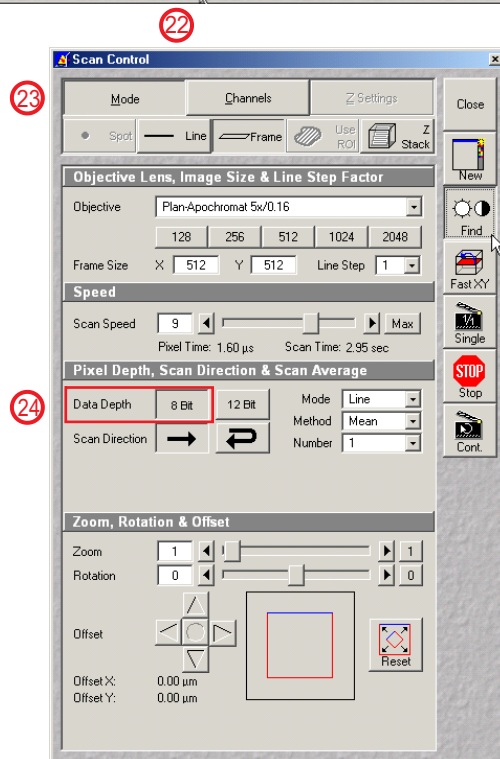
22

Scan Control

23

Mode | Channels | Z Settings

Close

Spot | Line | Frame | Use ROI | Z Stack

New

Objective Lens, Image Size & Line Step Factor

Objective | Plan-Apochromat 5x/0.16

128 | 256 | 512 | 1024 | 2048

Frame Size X 512 Y 512 Line Step 1

Find

Fast XY

Speed

Scan Speed 9 Max

Pixel Time: 1.60 µs Scan Time: 2.95 sec

Single

Pixel Depth, Scan Direction & Scan Average

STOP
Stop

24

Data Depth 8 Bit 12 Bit

Mode Line

Method Mean

Number 1

Scan Direction

Cont.

Zoom, Rotation & Offset

Zoom 1 1

Rotation 0 0

Offset

Offset X: 0.00 µm
Offset Y: 0.00 µm

Reset